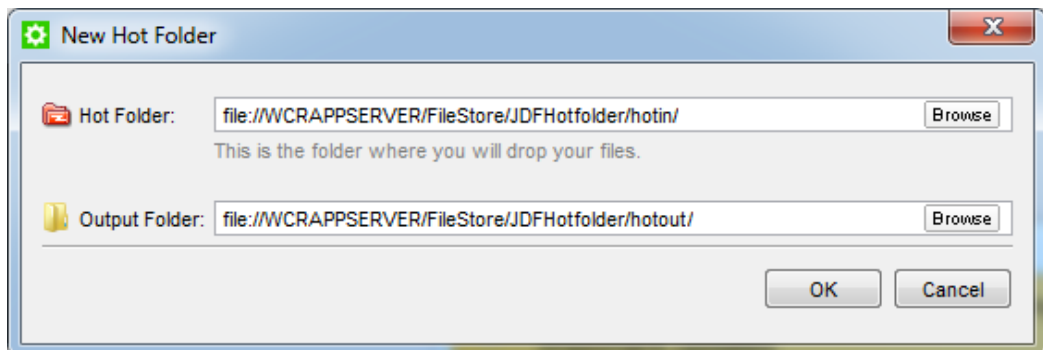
New Hot Folder

Hot Folder: file://WCRAPPSERVER/FileStore/JDFHotfolder/hotin/ Browse

This is the folder where you will drop your files.

Output Folder: file://WCRAPPSERVER/FileStore/JDFHotfolder/hotout/ Browse

OK Cancel